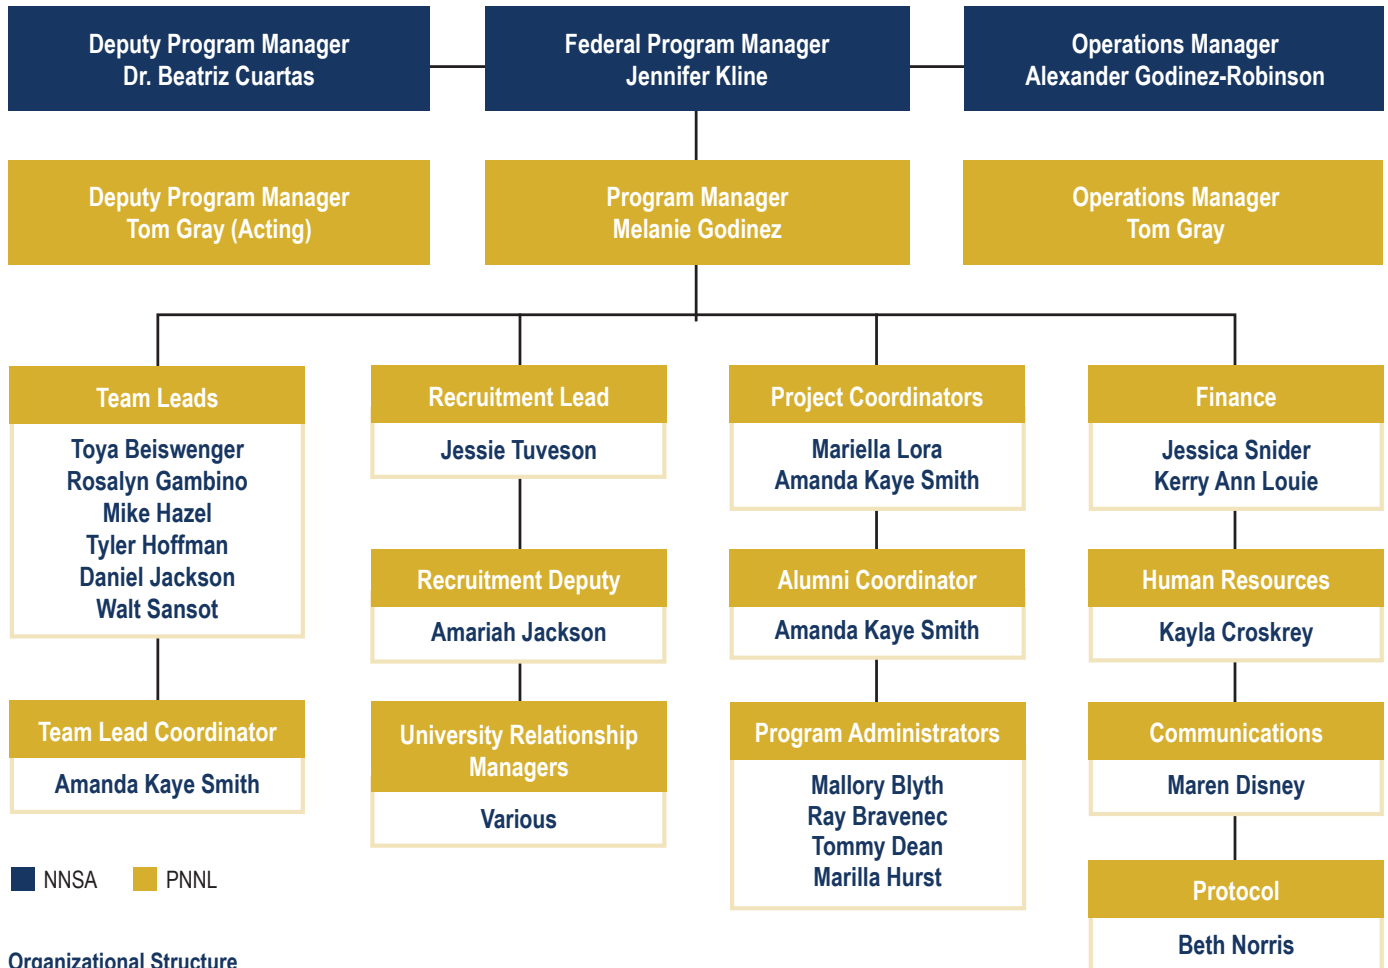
Deputy Program Manager
Dr. Beatriz Cuartas

Federal Program Manager
Jennifer Kline

Operations Manager
Alexander Godinez-Robinson

Deputy Program Manager
Tom Gray (Acting)

Program Manager
Melanie Godinez

Operations Manager
Tom Gray

Team Leads
Toya Beiswenger
Rosalyn Gambino
Mike Hazel
Tyler Hoffman
Daniel Jackson
Walt Sansot

Team Lead Coordinator
Amanda Kaye Smith

Recruitment Lead
Jessie Tuveson

Recruitment Deputy
Amariah Jackson

University Relationship Managers
Various

Project Coordinators
Mariella Lora
Amanda Kaye Smith

Alumni Coordinator
Amanda Kaye Smith

Program Administrators
Mallory Blyth
Ray Bravenec
Tommy Dean
Marilla Hurst

Finance
Jessica Snider
Kerry Ann Louie

Human Resources
Kayla Croskrey

Communications
Maren Disney

Protocol
Beth Norris

NNSA PNNL

Organizational Structure